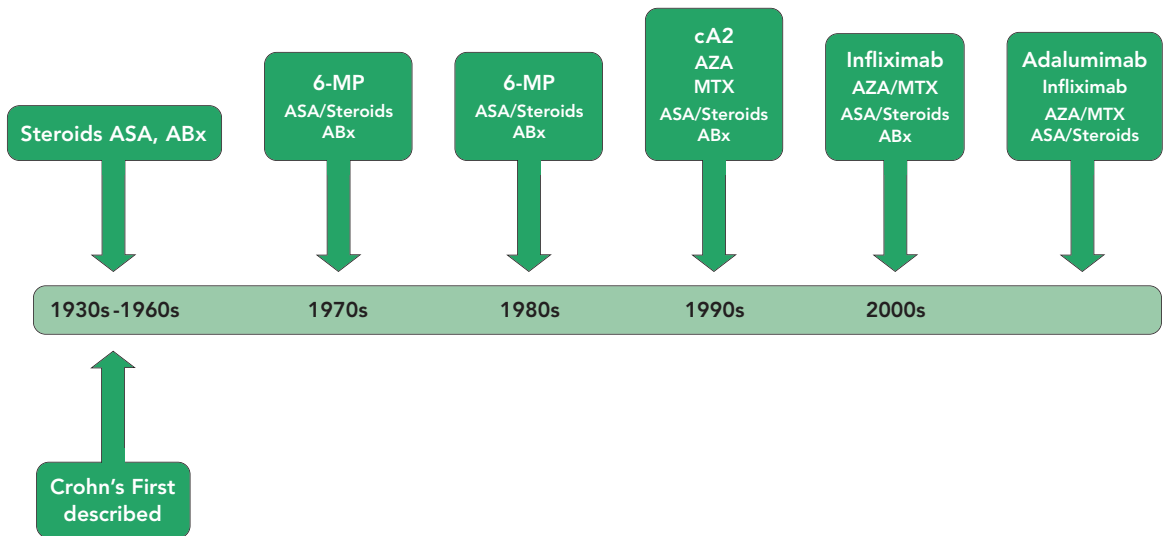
Steroids ASA, ABx

6-MP
ASA/Steroids
ABx

6-MP
ASA/Steroids
ABx

cA2
AZA
MTX
ASA/Steroids
ABx

Infliximab
AZA/MTX
ASA/Steroids
ABx

Adalumimab
Infliximab
AZA/MTX
ASA/Steroids

1930s-1960s 1970s 1980s 1990s 2000s

Crohn's First described